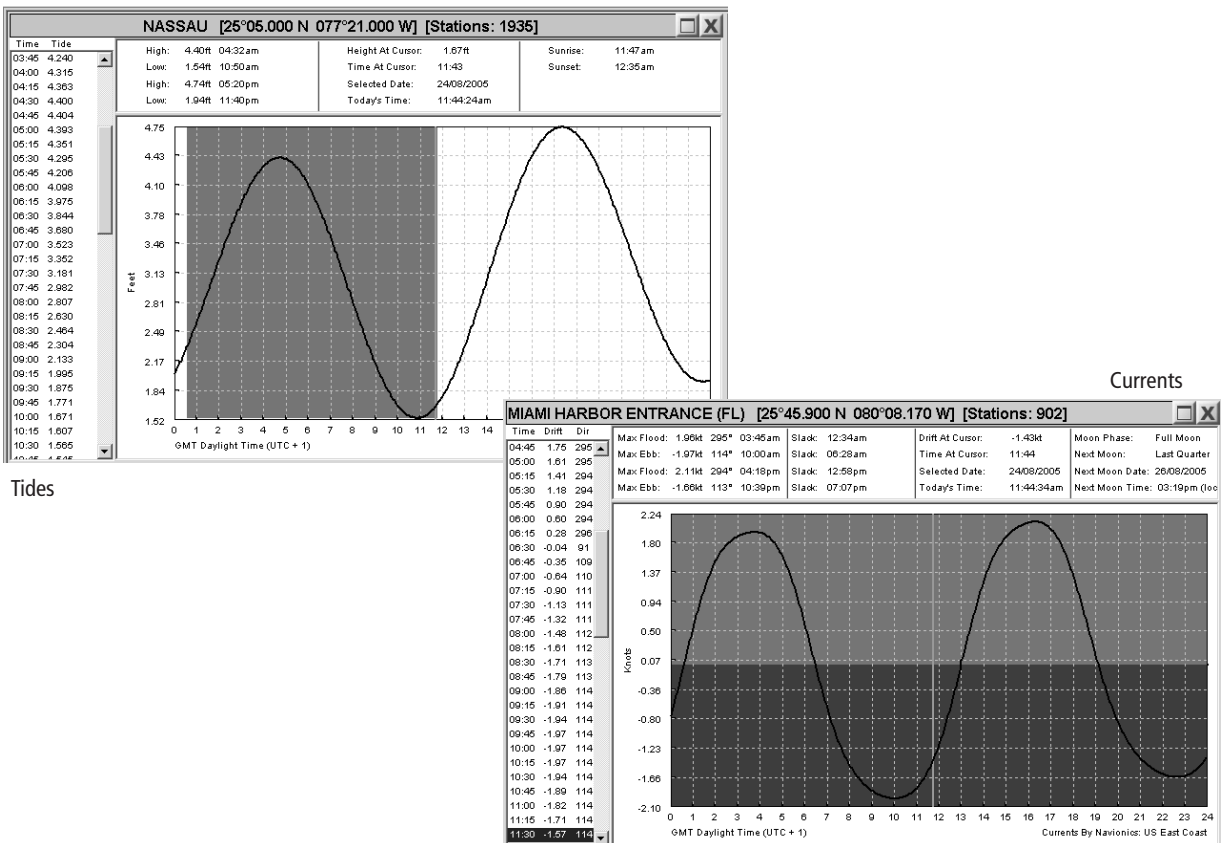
NASSAU [25°05.000 N 077°21.000 W] [Stations: 1935]

| Time | Tide |
|---|---|
| 03:45 | 4.240 |
| 04:00 | 4.315 |
| 04:15 | 4.363 |
| 04:30 | 4.400 |
| 04:45 | 4.404 |
| 05:00 | 4.393 |
| 05:15 | 4.351 |
| 05:30 | 4.295 |
| 05:45 | 4.206 |
| 06:00 | 4.098 |
| 06:15 | 3.975 |
| 06:30 | 3.844 |
| 06:45 | 3.680 |
| 07:00 | 3.523 |
| 07:15 | 3.352 |
| 07:30 | 3.181 |
| 07:45 | 2.982 |
| 08:00 | 2.807 |
| 08:15 | 2.630 |
| 08:30 | 2.464 |
| 08:45 | 2.304 |
| 09:00 | 2.133 |
| 09:15 | 1.995 |
| 09:30 | 1.875 |
| 09:45 | 1.771 |
| 10:00 | 1.671 |
| 10:15 | 1.607 |
| 10:30 | 1.565 |

High: 4.40ft 04:32am
Low: 1.54ft 10:50am
High: 4.74ft 05:20pm
Low: 1.94ft 11:40pm

Height At Cursor: 1.67ft
Time At Cursor: 11:43
Selected Date: 24/08/2005
Today's Time: 11:44:24am

Sunrise: 11:47am
Sunset: 12:35am

4.75
4.43
4.10
3.78
3.46
3.13
2.81
2.49
2.17
1.84
1.52
Feet
0 1 2 3 4 5 6 7 8 9 10 11 12 13 14
GMT Daylight Time (UTC + 1)

Tides

Currents

MIAMI HARBOR ENTRANCE (FL) [25°45.900 N 080°08.170 W] [Stations: 902]

| Time | Drift | Dir |
|---|---|---|
| 04:45 | 1.75 | 295 |
| 05:00 | 1.61 | 295 |
| 05:15 | 1.41 | 294 |
| 05:30 | 1.18 | 294 |
| 05:45 | 0.90 | 294 |
| 06:00 | 0.60 | 294 |
| 06:15 | 0.28 | 296 |
| 06:30 | -0.04 | 91 |
| 06:45 | -0.35 | 109 |
| 07:00 | -0.64 | 110 |
| 07:15 | -0.90 | 111 |
| 07:30 | -1.13 | 111 |
| 07:45 | -1.32 | 111 |
| 08:00 | -1.48 | 112 |
| 08:15 | -1.61 | 112 |
| 08:30 | -1.71 | 113 |
| 08:45 | -1.79 | 113 |
| 09:00 | -1.86 | 114 |
| 09:15 | -1.91 | 114 |
| 09:30 | -1.94 | 114 |
| 09:45 | -1.97 | 114 |
| 10:00 | -1.97 | 114 |
| 10:15 | -1.97 | 114 |
| 10:30 | -1.94 | 114 |
| 10:45 | -1.89 | 114 |
| 11:00 | -1.82 | 114 |
| 11:15 | -1.71 | 114 |
| 11:30 | -1.57 | 114 |

Max Flood: 1.96kt 295° 03:45am
Max Ebb: -1.97kt 114° 10:00am
Max Flood: 2.11kt 294° 04:18pm
Max Ebb: -1.66kt 113° 10:39pm

Slack: 12:34am
Slack: 06:28am
Slack: 12:58pm
Slack: 07:07pm

Drift At Cursor: -1.43kt
Time At Cursor: 11:44
Selected Date: 24/08/2005
Today's Time: 11:44:34am

Moon Phase: Full Moon
Next Moon: Last Quarter
Next Moon Date: 26/08/2005
Next Moon Time: 03:19pm (loc

2.24
1.80
1.37
0.94
0.50
0.07
-0.36
-0.80
-1.23
-1.66
-2.10
Knots
0 1 2 3 4 5 6 7 8 9 10 11 12 13 14 15 16 17 18 19 20 21 22 23 24
GMT Daylight Time (UTC + 1)
Currents By Navionics: US East Coast